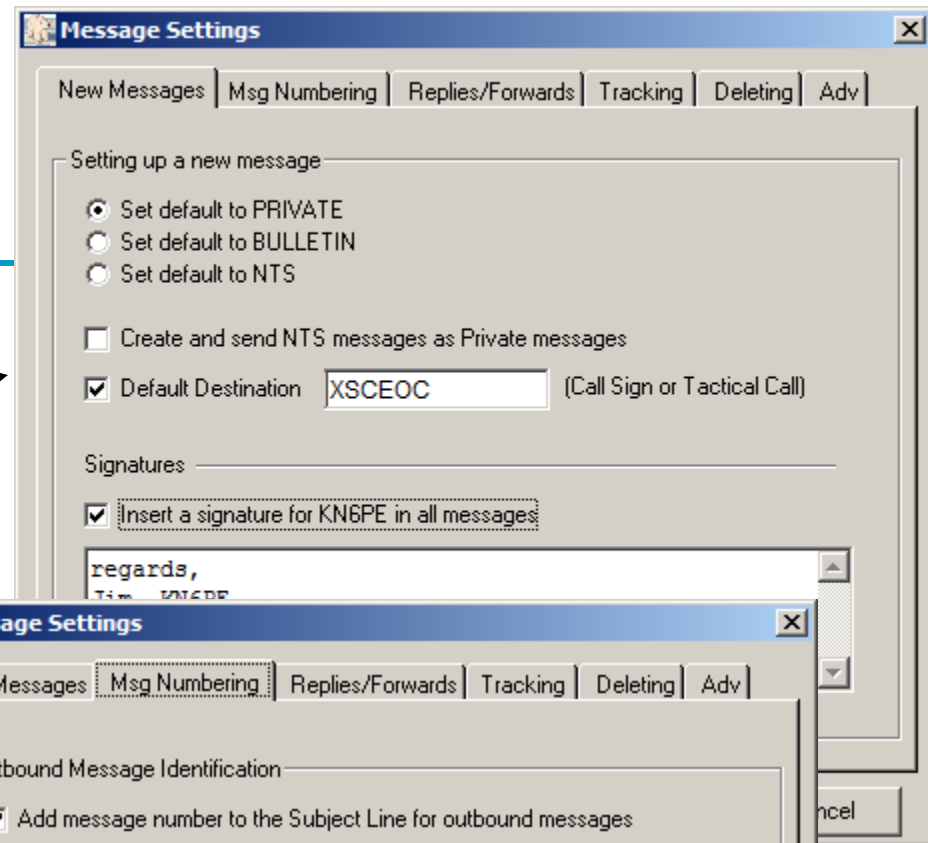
Message Settings

New Messages | Msg Numbering | Replies/Forwards | Tracking | Deleting | Adv

Setting up a new message

Set default to PRIVATE
Set default to BULLETIN
Set default to NTS

Create and send NTS messages as Private messages

Default Destination XSCEOC (Call Sign or Tactical Call)

Signatures

Insert a signature for KN6PE in all messages

regards,
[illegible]

age Settings

Messages | Msg Numbering | Replies/Forwards | Tracking | Deleting | Adv

tbound Message Identification

Add message number to the Subject Line for outbound messages

ncel